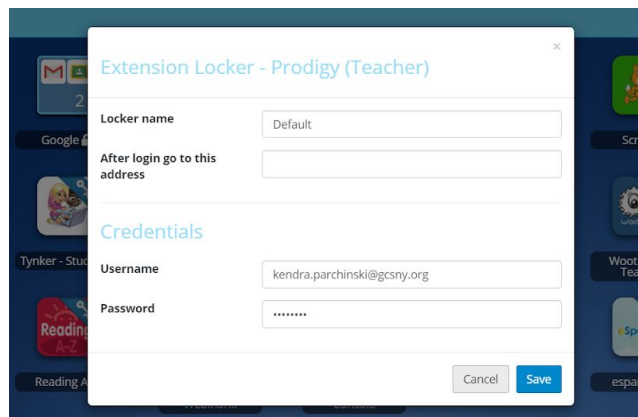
Extension Locker - Prodigy (Teacher)

×

Locker name
Default

After login go to this address

Credentials

Username
kendra.parchinski@gcsny.org

Password
••••••••

Cancel
Save

Google
2
Tynker - Stud
Reading A-Z
Reading A
Scr
Woot Tea
eSpa
espa